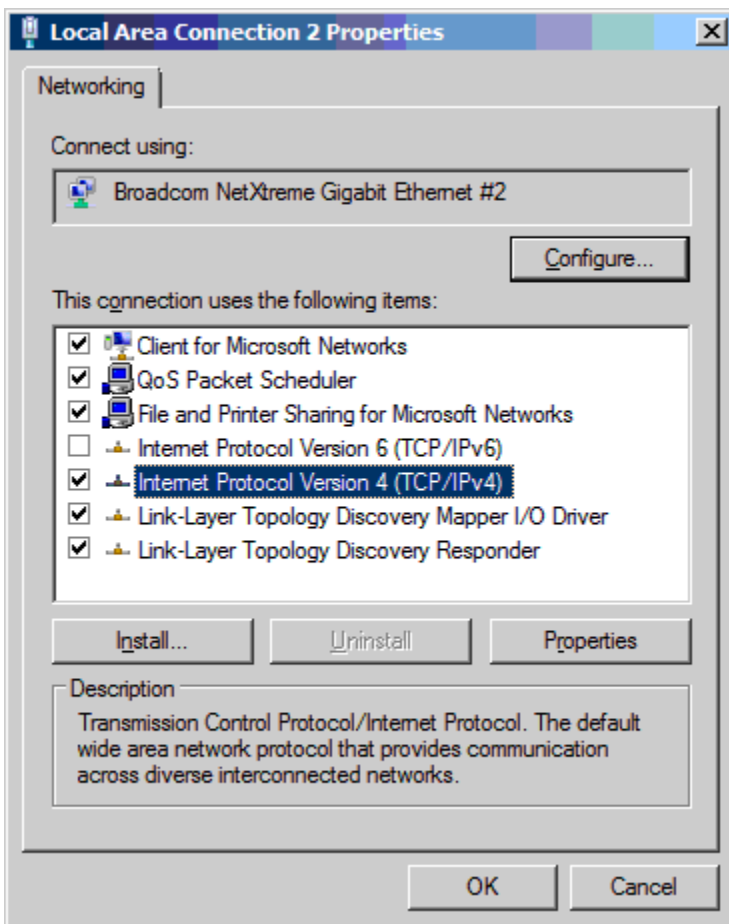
Local Area Connection 2 Properties

X

Networking

Connect using:

Broadcom NetXtreme Gigabit Ethernet #2

Configure...

This connection uses the following items:

Client for Microsoft Networks
QoS Packet Scheduler
File and Printer Sharing for Microsoft Networks
Internet Protocol Version 6 (TCP/IPv6)
Internet Protocol Version 4 (TCP/IPv4)
Link-Layer Topology Discovery Mapper I/O Driver
Link-Layer Topology Discovery Responder

Install...

Uninstall

Properties

Description

Transmission Control Protocol/Internet Protocol. The default wide area network protocol that provides communication across diverse interconnected networks.

OK

Cancel